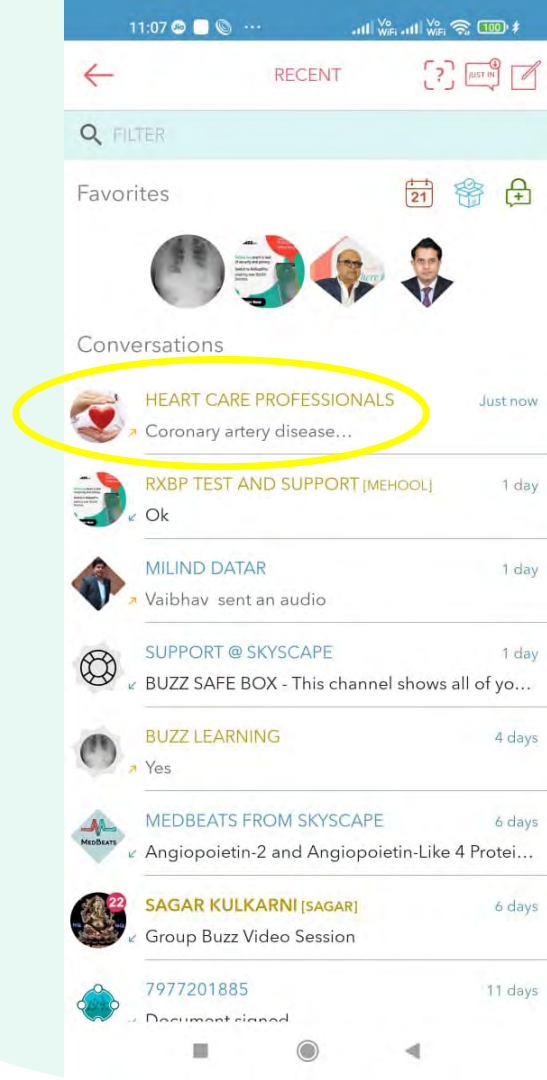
11:07 ··· Vo WiFi Vo WiFi 100

RECENT

[?] JUST IN

FILTER

Favorites

21

Conversations

HEART CARE PROFESSIONALS Just now
Coronary artery disease...

RXBP TEST AND SUPPORT [MEHOOL] 1 day
Ok

MILIND DATAR 1 day
Vaibhav sent an audio

SUPPORT @ SKYSCAPE 1 day
BUZZ SAFE BOX - This channel shows all of yo...

BUZZ LEARNING 4 days
Yes

MEDBEATS FROM SKYSCAPE 6 days
MEDBEATS
Angiopoietin-2 and Angiopoietin-Like 4 Protei...

SAGAR KULKARNI [SAGAR] 6 days
22
Group Buzz Video Session

7977201885 11 days
Document signed